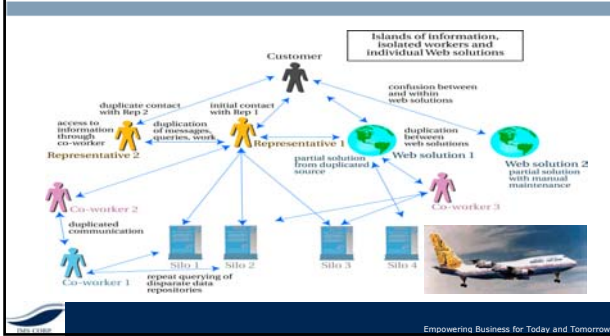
Islands of information, isolated workers and individual Web solutions

Customer

duplicate contact with Rep 2

initial contact with Rep 1

confusion between and within web solutions

access to information through co-worker

duplication of messages, queries, work

Representative 2

Representative 1

duplication between web solutions

Web solution 1

Web solution 2

partial solution with manual maintenance

partial solution from duplicated source

Co-worker 2

Co-worker 3

duplicated communication

Co-worker 1

Silo 1

Silo 2

Silo 3

Silo 4

repeat querying of disparate data repositories

IMS CORP

Empowering Business for Today and Tomorrow